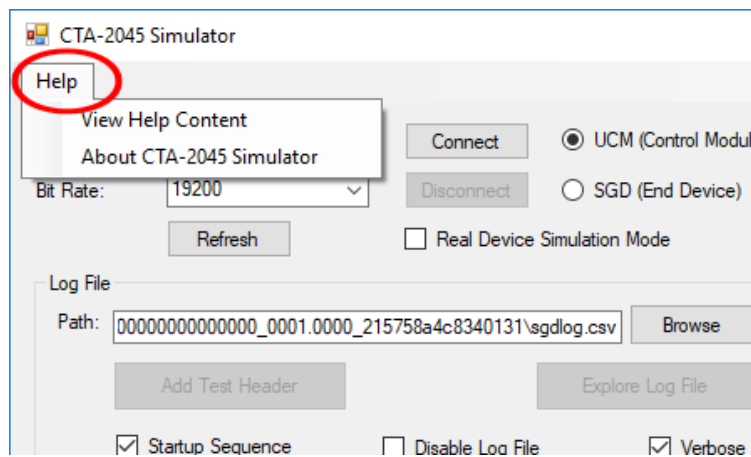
CTA-2045 Simulator

Help

View Help Content

About CTA-2045 Simulator

Connect

UCM (Control Modul

Bit Rate: 19200

Disconnect

SGD (End Device)

Refresh

Real Device Simulation Mode

Log File

Path: 00000000000000_0001.0000_215758a4c8340131\sgdlog.csv

Browse

Add Test Header

Explore Log File

Startup Sequence

Disable Log File

Verbose